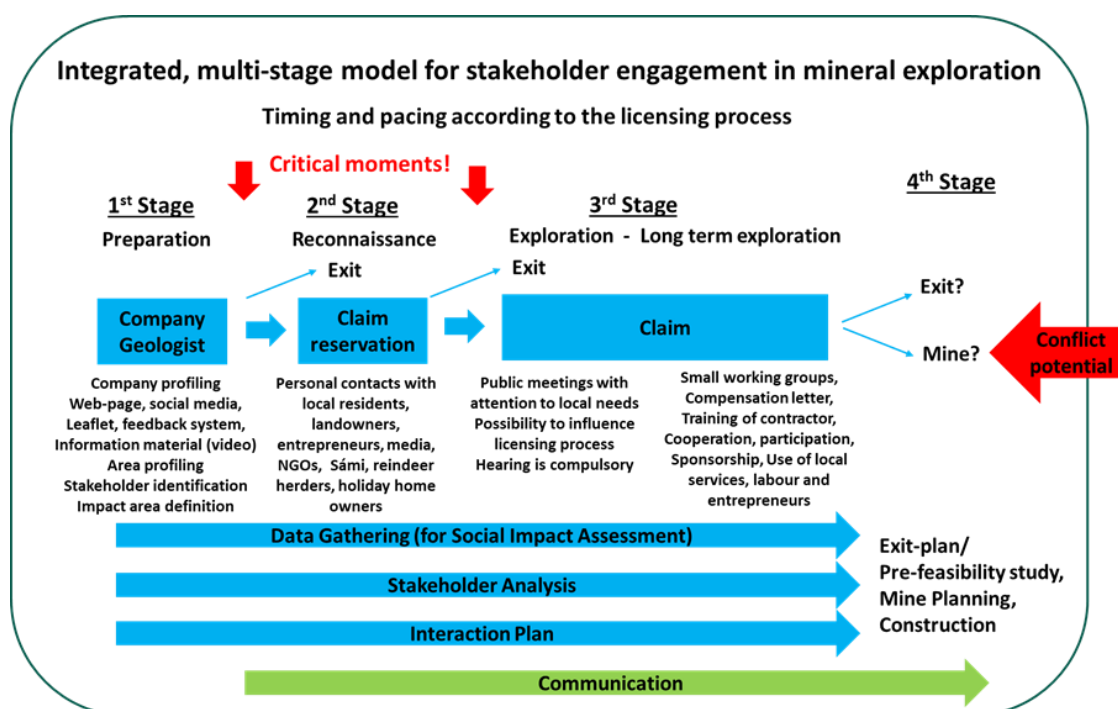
Integrated, multi-stage model for stakeholder engagement in mineral exploration

Timing and pacing according to the licensing process

Critical moments!

1$^{st}$ Stage
Preparation

2$^{nd}$ Stage
Reconnaissance

3$^{rd}$ Stage
Exploration - Long term exploration

4$^{th}$ Stage

Exit

Exit

Company Geologist

Claim reservation

Claim

Exit?

Mine?

Conflict potential

Company profiling
Web-page, social media,
Leaflet, feedback system,
Information material (video)
Area profiling
Stakeholder identification
Impact area definition

Personal contacts with local residents, landowners, entrepreneurs, media, NGOs, Sámi, reindeer herders, holiday home owners

Public meetings with attention to local needs
Possibility to influence licensing process
Hearing is compulsory

Small working groups,
Compensation letter,
Training of contractor,
Cooperation, participation,
Sponsorship, Use of local services, labour and entrepreneurs

Data Gathering (for Social Impact Assessment)

Stakeholder Analysis

Interaction Plan

Exit-plan/
Pre-feasibility study,
Mine Planning,
Construction

Communication